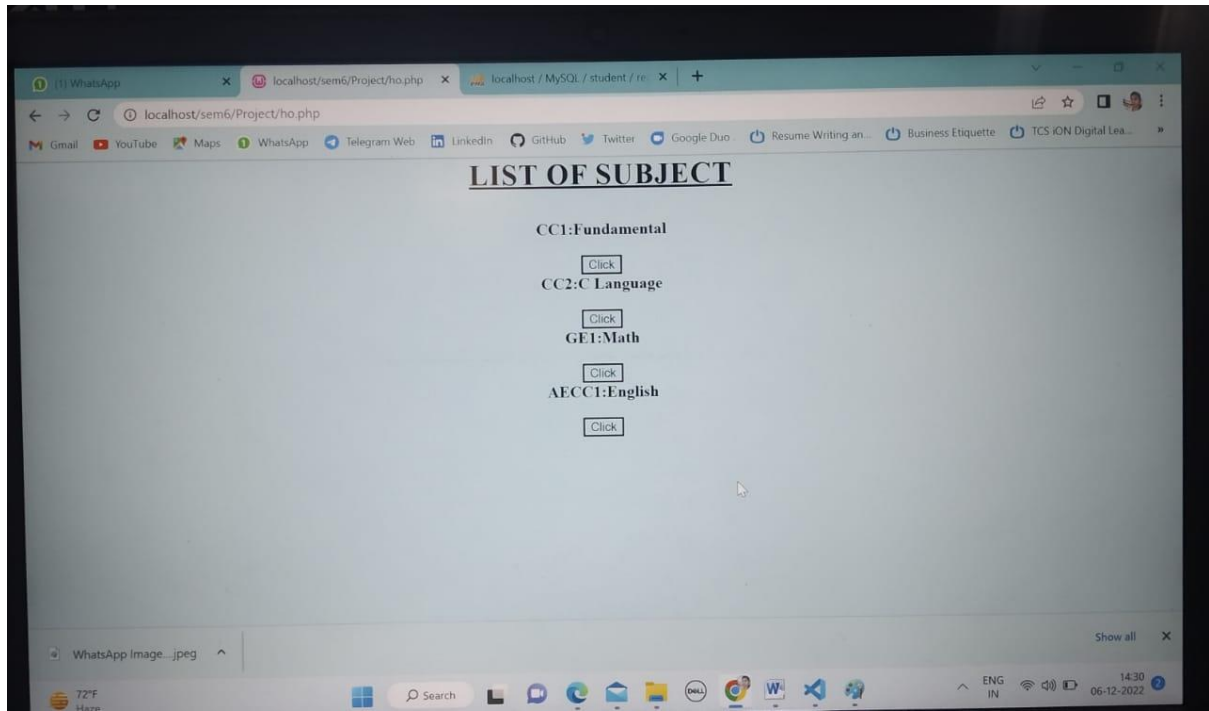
(1) WhatsApp
localhost/sem6/Project/ho.php
localhost / MySQL / student / re

localhost/sem6/Project/ho.php

Gmail YouTube Maps WhatsApp Telegram Web LinkedIn GitHub Twitter Google Duo Resume Writing an... Business Etiquette TCS iON Digital Lea...

LIST OF SUBJECT

CC1:Fundamental

Click

CC2:C Language

Click

GE1:Math

Click

AECC1:English

Click

WhatsApp Image....jpeg

Show all

72°F
Haze

Search

ENG IN
14:30
06-12-2022